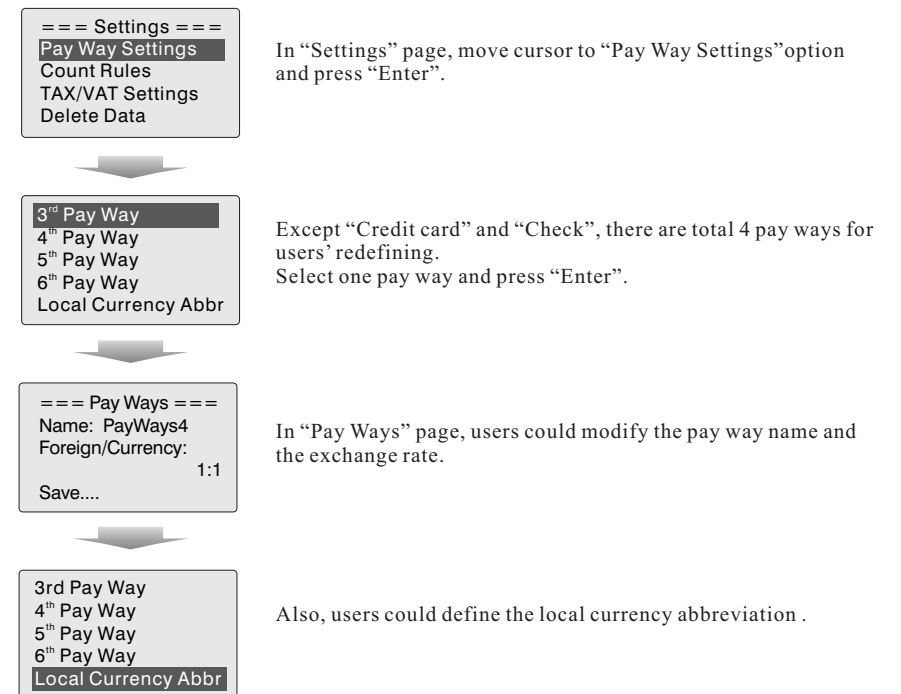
=== Settings ===
Pay Way Settings
Count Rules
TAX/VAT Settings
Delete Data

In “Settings” page, move cursor to “Pay Way Settings”option and press “Enter”.

$3^{rd}$ Pay Way
$4^{th}$ Pay Way
$5^{th}$ Pay Way
$6^{th}$ Pay Way
Local Currency Abbr

Except “Credit card” and “Check”, there are total 4 pay ways for users’ redefining.
Select one pay way and press “Enter”.

=== Pay Ways ===
Name: PayWays4
Foreign/Currency:
1:1
Save....

In “Pay Ways” page, users could modify the pay way name and the exchange rate.

3rd Pay Way
$4^{th}$ Pay Way
$5^{th}$ Pay Way
$6^{th}$ Pay Way
Local Currency Abbr

Also, users could define the local currency abbreviation .